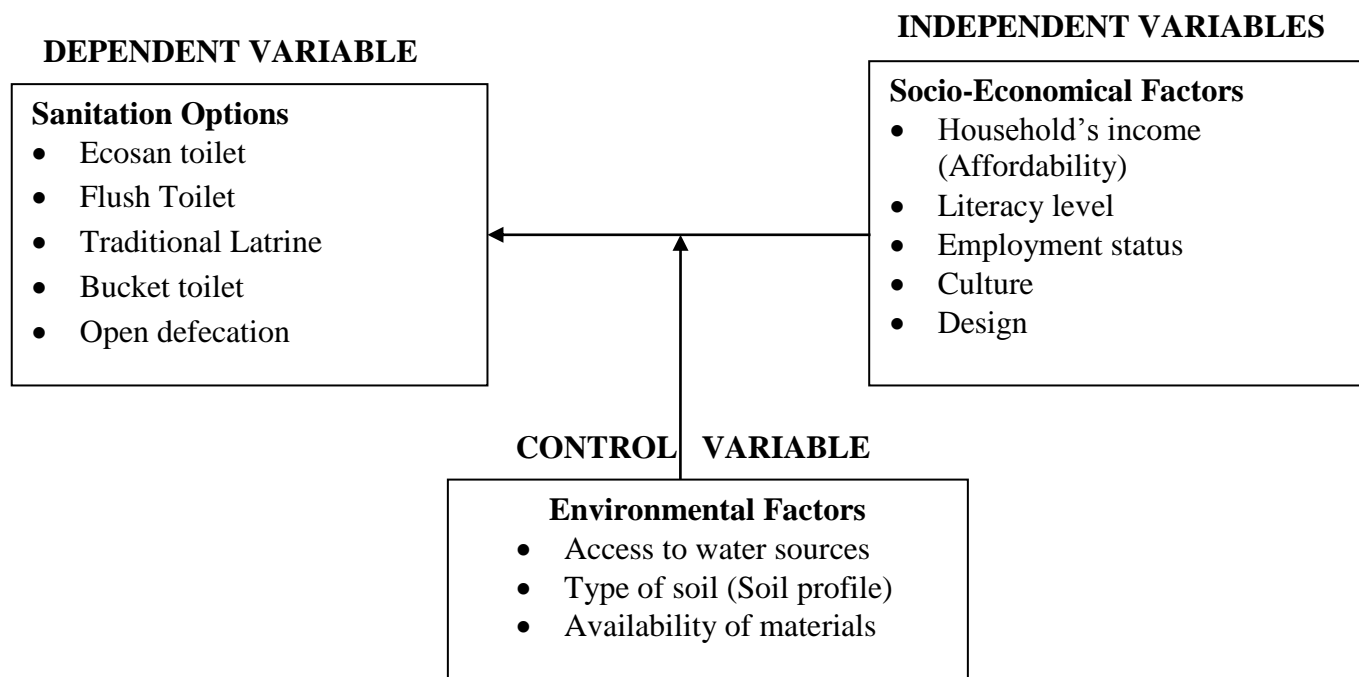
INDEPENDENT VARIABLES

DEPENDENT VARIABLE

Sanitation Options
- Ecosan toilet
- Flush Toilet
- Traditional Latrine
- Bucket toilet
- Open defecation

Socio-Economical Factors
- Household's income (Affordability)
- Literacy level
- Employment status
- Culture
- Design

CONTROL VARIABLE

Environmental Factors
- Access to water sources
- Type of soil (Soil profile)
- Availability of materials